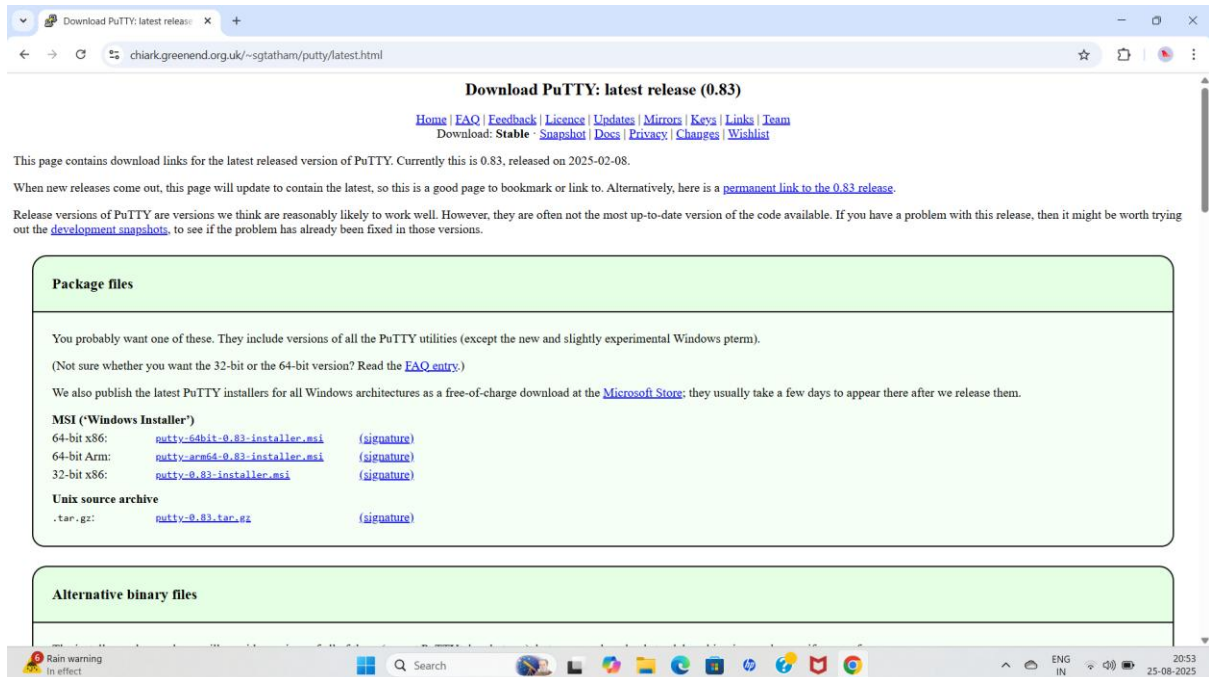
Download PuTTY: latest release ×

chiark.greenend.org.uk/~sgtatham/putty/latest.html

Download PuTTY: latest release (0.83)

Home | FAQ | Feedback | Licence | Updates | Mirrors | Keys | Links | Team
Download: Stable · Snapshot | Docs | Privacy | Changes | Wishlist

This page contains download links for the latest released version of PuTTY. Currently this is 0.83, released on 2025-02-08.

When new releases come out, this page will update to contain the latest, so this is a good page to bookmark or link to. Alternatively, here is a permanent link to the 0.83 release.

Release versions of PuTTY are versions we think are reasonably likely to work well. However, they are often not the most up-to-date version of the code available. If you have a problem with this release, then it might be worth trying out the development snapshots, to see if the problem has already been fixed in those versions.

Package files

You probably want one of these. They include versions of all the PuTTY utilities (except the new and slightly experimental Windows pterm).

(Not sure whether you want the 32-bit or the 64-bit version? Read the FAQ entry.)

We also publish the latest PuTTY installers for all Windows architectures as a free-of-charge download at the Microsoft Store; they usually take a few days to appear there after we release them.

MSI ('Windows Installer')

| | | |
|---|---|---|
| 64-bit x86: | putty-64bit-0.83-installer.msi | (signature) |
| 64-bit Arm: | putty-arm64-0.83-installer.msi | (signature) |
| 32-bit x86: | putty-0.83-installer.msi | (signature) |

Unix source archive

| | | |
|---|---|---|
| .tar.gz: | putty-0.83.tar.gz | (signature) |

Alternative binary files

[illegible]

Rain warning
In effect

Search

ENG
IN

20:53
25-08-2025